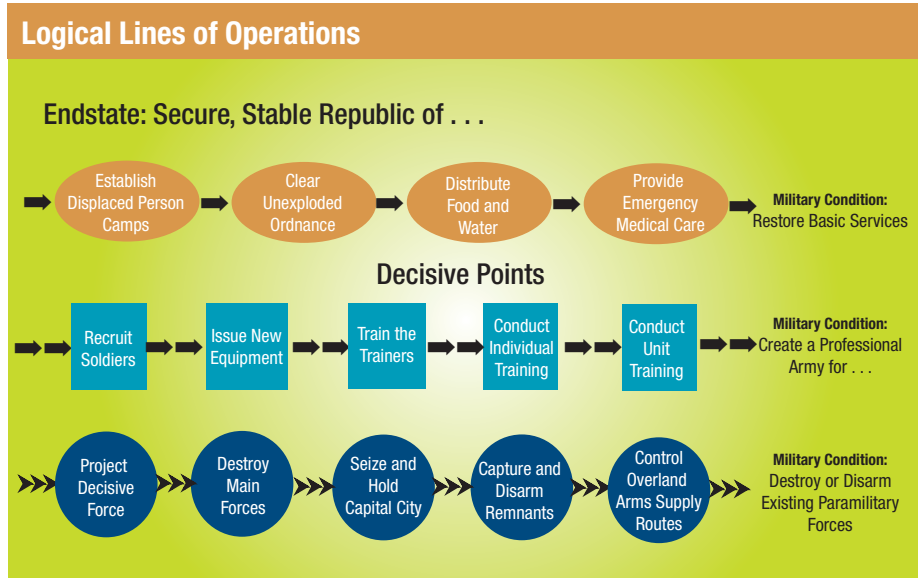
Logical Lines of Operations

Endstate: Secure, Stable Republic of . . .

Establish Displaced Person Camps

Clear Unexploded Ordnance

Distribute Food and Water

Provide Emergency Medical Care

Military Condition: Restore Basic Services

Decisive Points

Recruit Soldiers

Issue New Equipment

Train the Trainers

Conduct Individual Training

Conduct Unit Training

Military Condition: Create a Professional Army for . . .

Project Decisive Force

Destroy Main Forces

Seize and Hold Capital City

Capture and Disarm Remnants

Control Overland Arms Supply Routes

Military Condition: Destroy or Disarm Existing Paramilitary Forces